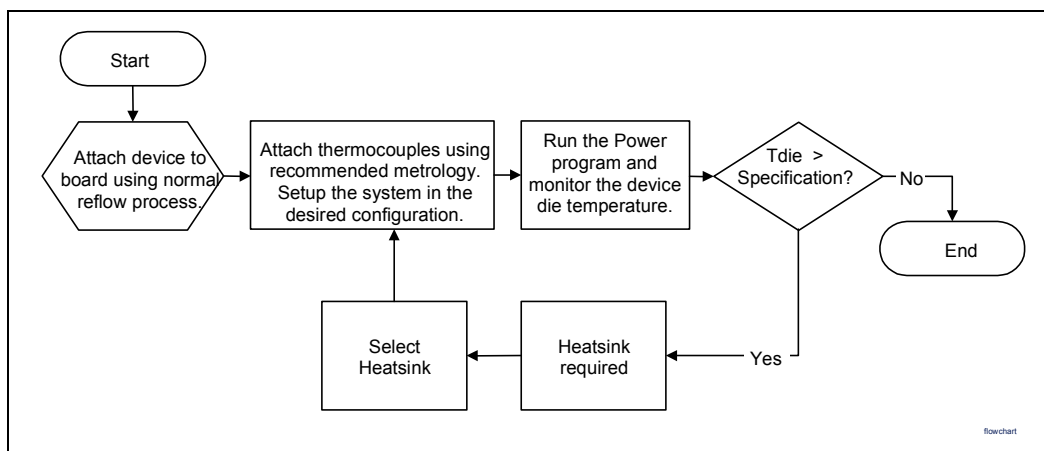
Start

Attach device to board using normal reflow process.

Attach thermocouples using recommended metrology. Setup the system in the desired configuration.

Run the Power program and monitor the device die temperature.

Tdie > Specification?

No

End

Yes

Heatsink required

Select Heatsink

flowchart